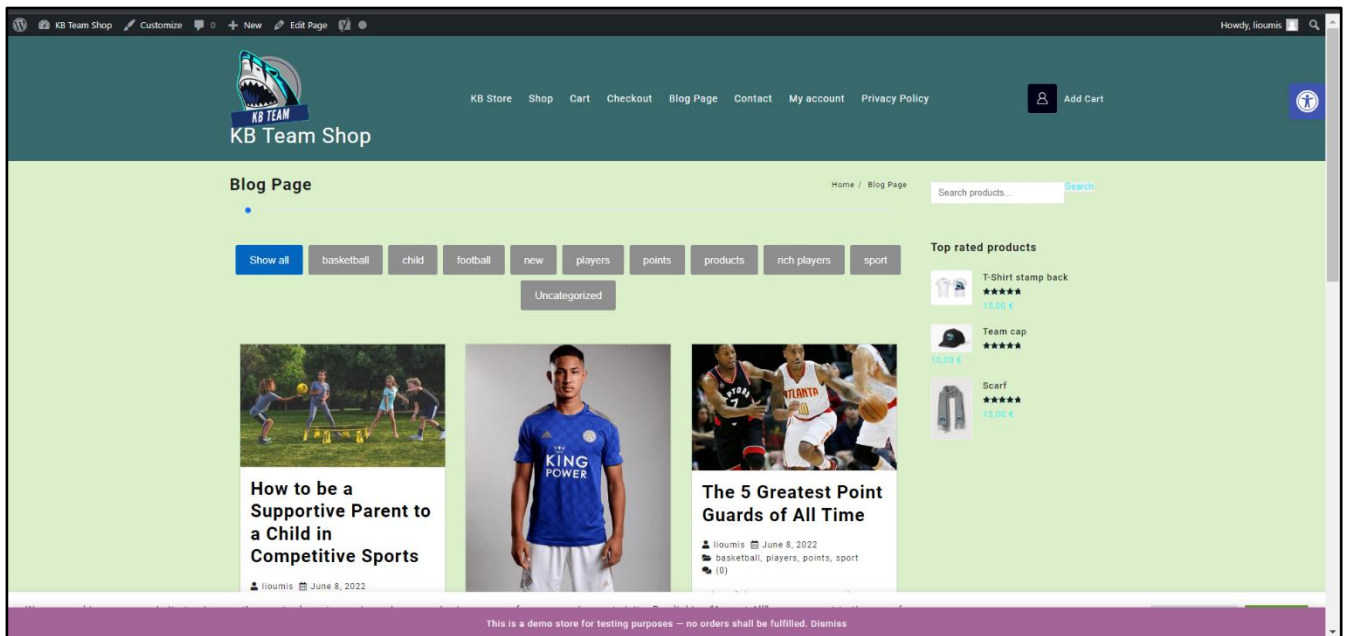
KB Team Shop Customize 0 New Edit Page

Howdy, lioumis

KB TEAM

KB Team Shop

KB Store Shop Cart Checkout Blog Page Contact My account Privacy Policy

Add Cart

Blog Page

Home / Blog Page

Search products... Search

Show all basketball child football new players points products rich players sport Uncategorized

Top rated products

T-Shirt stamp back
15,00 €

Team cap
10,00 €

Scarf
15,00 €

KING POWER

How to be a Supportive Parent to a Child in Competitive Sports

lioumis June 8, 2022

The 5 Greatest Point Guards of All Time

lioumis June 8, 2022
basketball, players, points, sport
(0)

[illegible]

This is a demo store for testing purposes — no orders shall be fulfilled. Dismiss